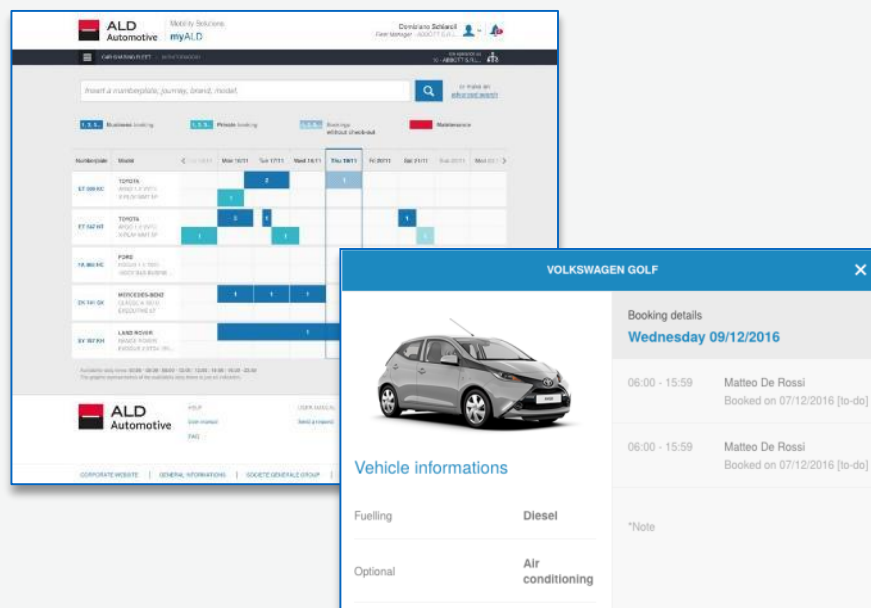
ALD Automotive

Mobility Solutions
myALD

Domiano Schiavil
Fleet Manager

CAR SHARING FLEET

Insert a numberplate, journey, brand, model

or make an advanced search

1, 2, 3... Business booking
1, 2, 3... Private booking
1, 2, 3... Bookings without check-out
Maintenance

Numberplate
Model
Mon 16/11
Tue 17/11
Wed 18/11
Thu 19/11
Fri 20/11
Sat 21/11
Sun 22/11
Mon 23/11

TOYOTA
TOYOTA
FORD
MERCEDES-BENZ
LAND ROVER

2
1
1
1
1
1
1
1
1
1
1
1

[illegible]

ALD Automotive

HELP
USER MANUAL
FAQ

CORPORATE WEBSITE | GENERAL INFORMATIONS | SOCIETE GENERALE GROUP

VOLKSWAGEN GOLF

Booking details
Wednesday 09/12/2016

06:00 - 15:59
Matteo De Rossi
Booked on 07/12/2016 [to-do]

06:00 - 15:59
Matteo De Rossi
Booked on 07/12/2016 [to-do]

Vehicle informations

Fuelling
Diesel

Optional
Air conditioning

*Note